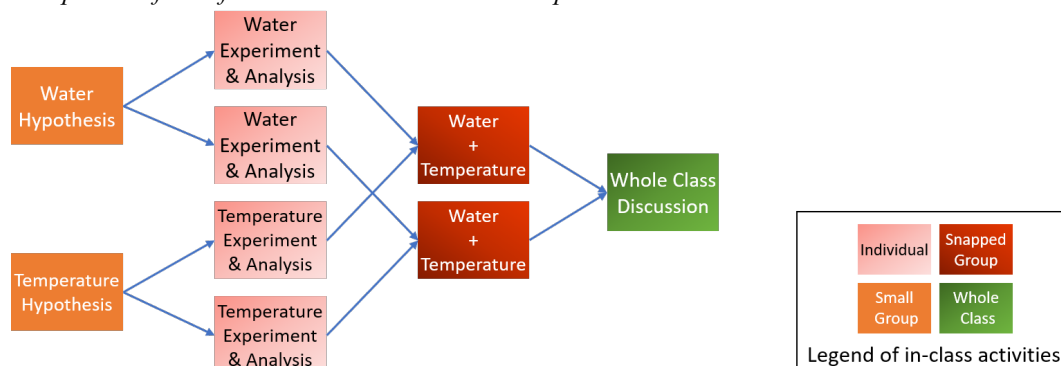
Water Hypothesis

Temperature Hypothesis

Water Experiment & Analysis

Water Experiment & Analysis

Temperature Experiment & Analysis

Temperature Experiment & Analysis

Water + Temperature

Water + Temperature

Whole Class Discussion

Individual

Snapped Group

Small Group

Whole Class

Legend of in-class activities